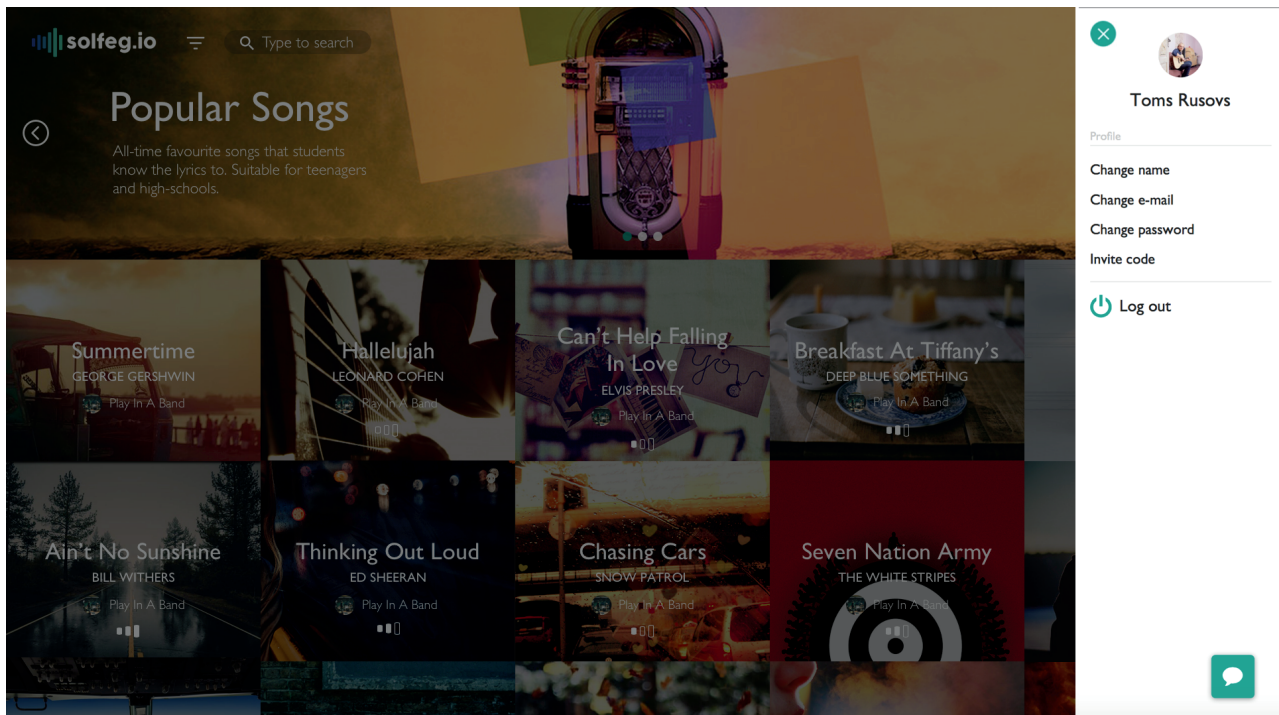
solfeg.io

Type to search

Popular Songs

All-time favourite songs that students know the lyrics to. Suitable for teenagers and high-schools.

Summertime
GEORGE GERSHWIN
Play In A Band

Hallelujah
LEONARD COHEN
Play In A Band

Can't Help Falling In Love
ELVIS PRESLEY
Play In A Band

Breakfast At Tiffany's
DEEP BLUE SOMETHING
Play In A Band

Ain't No Sunshine
BILL WITHERS
Play In A Band

Thinking Out Loud
ED SHEERAN
Play In A Band

Chasing Cars
SNOW PATROL
Play In A Band

Seven Nation Army
THE WHITE STRIPES
Play In A Band

Toms Rusovs

Profile

Change name

Change e-mail

Change password

Invite code

Log out